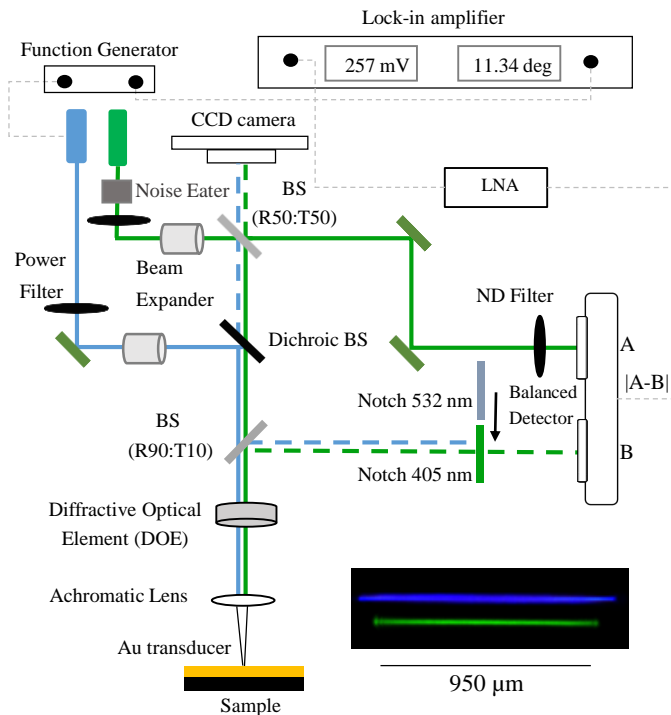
Lock-in amplifier

257 mV

11.34 deg

Function Generator

CCD camera

Noise Eater

BS
(R50:T50)

LNA

Power
Filter

Beam
Expander

ND Filter

Dichroic BS

A

|A-B|

Notch 532 nm

Balanced
Detector

BS
(R90:T10)

Notch 405 nm

B

Diffractive Optical
Element (DOE)

Achromatic Lens

Au transducer

Sample

950 μm